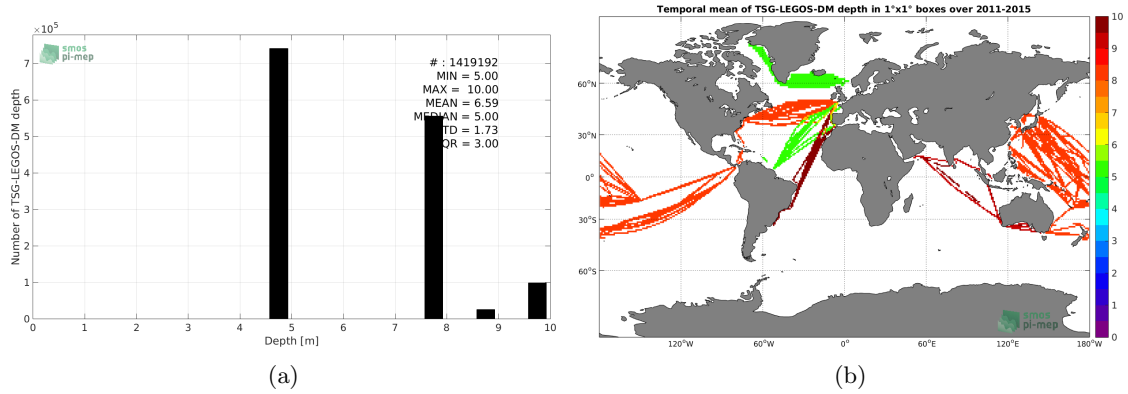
$\times10^5$

smos pi-mep

# : 1419192
MIN = 5.00
MAX = 10.00
MEAN = 6.59
MEDIAN = 5.00
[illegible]TD = 1.73
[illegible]QR = 3.00

Number of TSG-LEGOS-DM depth

7
6
5
4
3
2
1
0

0 1 2 3 4 5 6 7 8 9 10

Depth [m]

(a)

Temporal mean of TSG-LEGOS-DM depth in 1°x1° boxes over 2011-2015

60°N
30°N
0°
30°S
60°S

120°W 60°W 0° 60°E 120°E 180°W

10
9
8
7
6
5
4
3
2
1
0

smos pi-mep

(b)